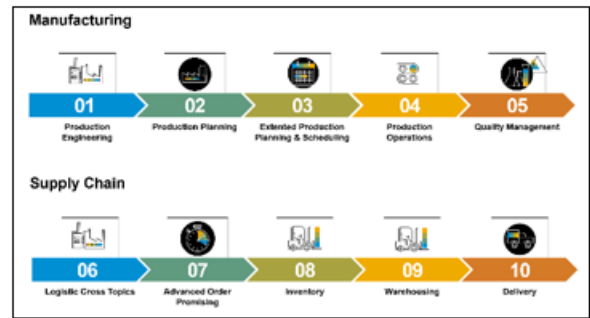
Manufacturing

01
Production Engineering

02
Production Planning

03
Extended Production Planning & Scheduling

04
Production Operations

05
Quality Management

Supply Chain

06
Logistic Cross Topics

07
Advanced Order Promising

08
Inventory

09
Warehousing

10
Delivery